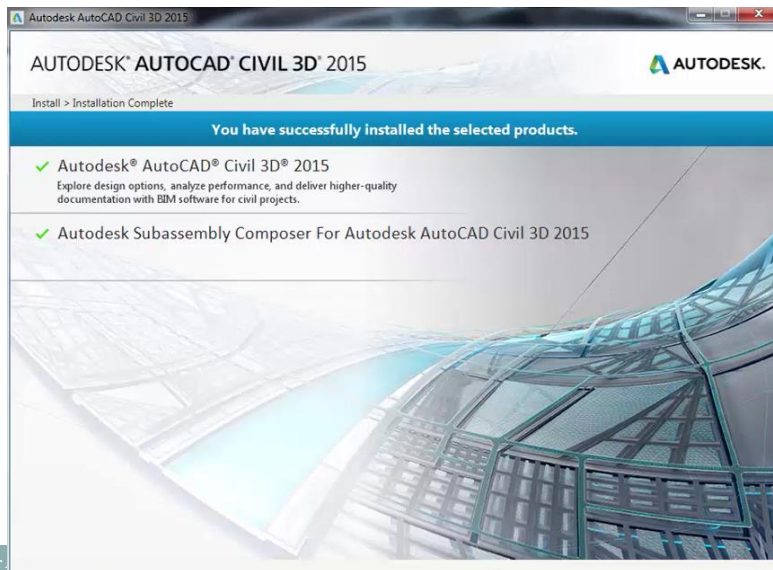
Autodesk AutoCAD Civil 3D 2015

AUTODESK® AUTOCAD® CIVIL 3D® 2015

AUTODESK.

Install > Installation Complete

You have successfully installed the selected products.

✓ Autodesk® AutoCAD® Civil 3D® 2015

Explore design options, analyze performance, and deliver higher-quality documentation with BIM software for civil projects.

✓ Autodesk Subassembly Composer For Autodesk AutoCAD Civil 3D 2015